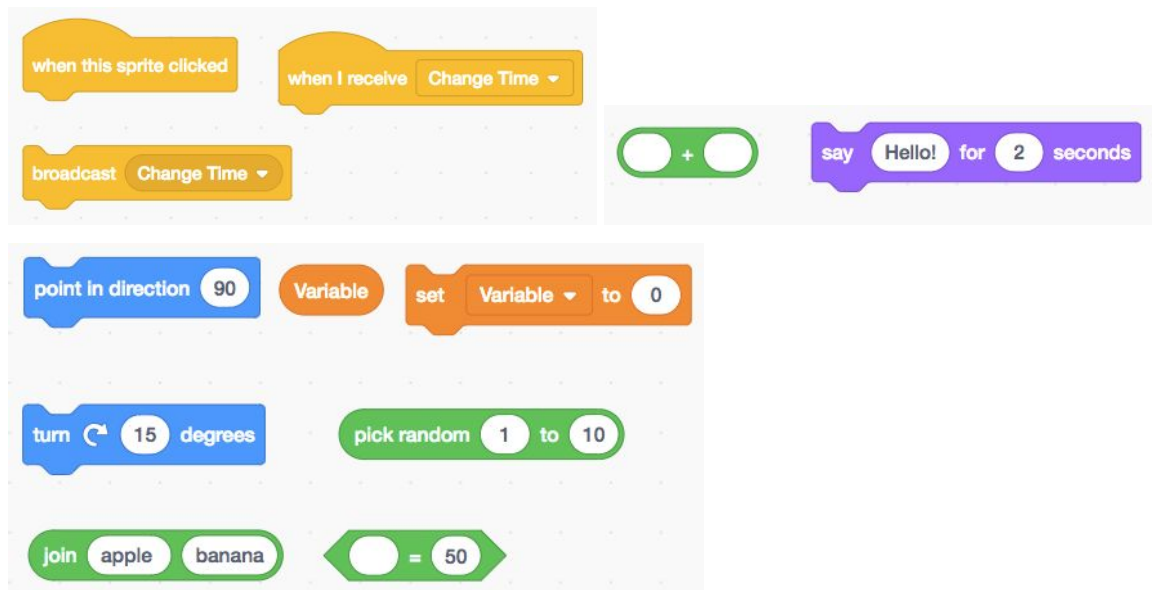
when this sprite clicked

when I receive Change Time

broadcast Change Time

+

say Hello! for 2 seconds

point in direction 90

Variable

set Variable to 0

turn 15 degrees

pick random 1 to 10

join apple banana

= 50